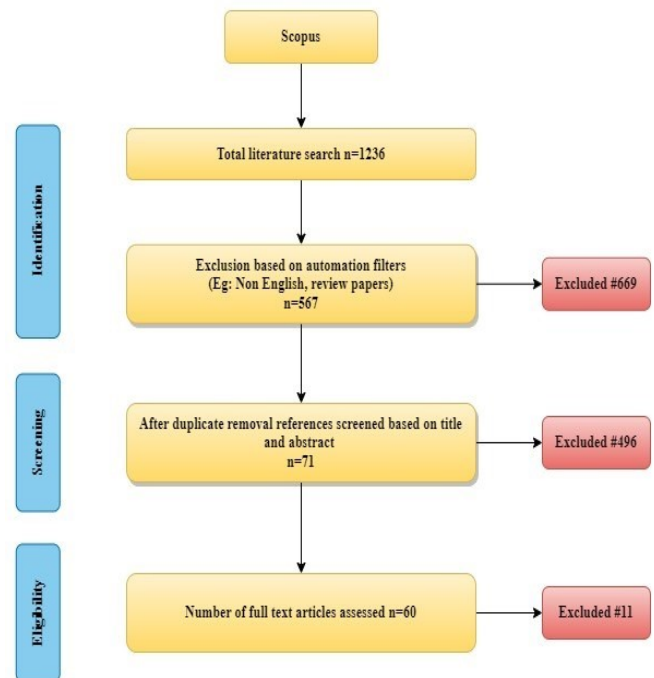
Scopus

Identification

Total literature search n=1236

Exclusion based on automation filters
(Eg: Non English, review papers)
n=567

Excluded #669

Screening

After duplicate removal references screened based on title and abstract
n=71

Excluded #496

Eligibility

Number of full text articles assessed n=60

Excluded #11